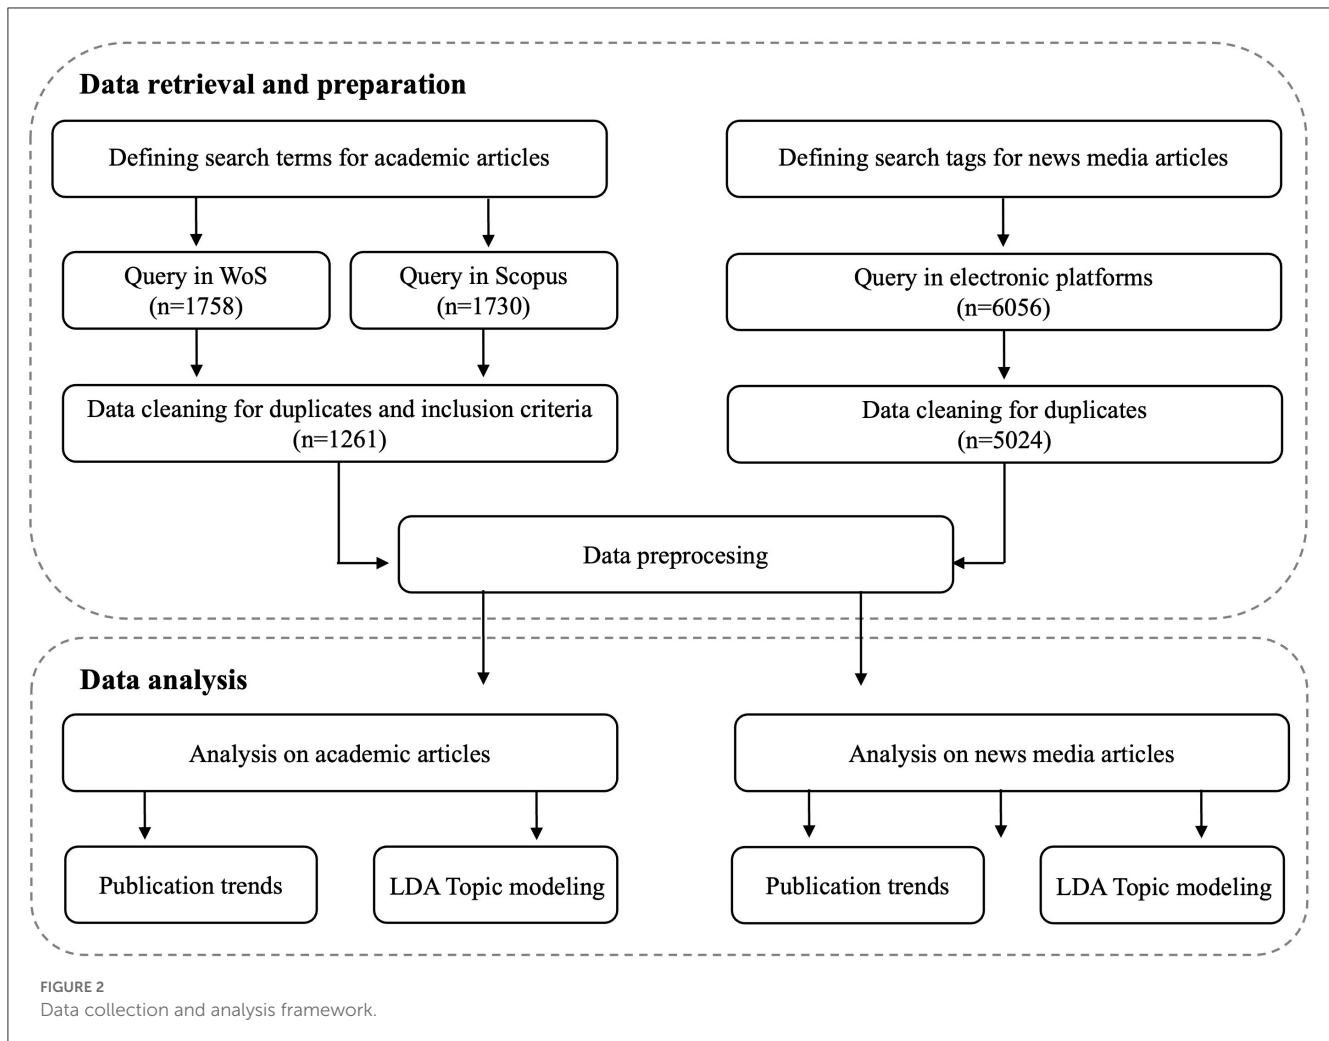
Data retrieval and preparation

Defining search terms for academic articles

Defining search tags for news media articles

Query in WoS (n=1758)

Query in Scopus (n=1730)

Query in electronic platforms (n=6056)

Data cleaning for duplicates and inclusion criteria (n=1261)

Data cleaning for duplicates (n=5024)

Data preprocesing

Data analysis

Analysis on academic articles

Analysis on news media articles

Publication trends

LDA Topic modeling

Publication trends

LDA Topic modeling

FIGURE 2
Data collection and analysis framework.